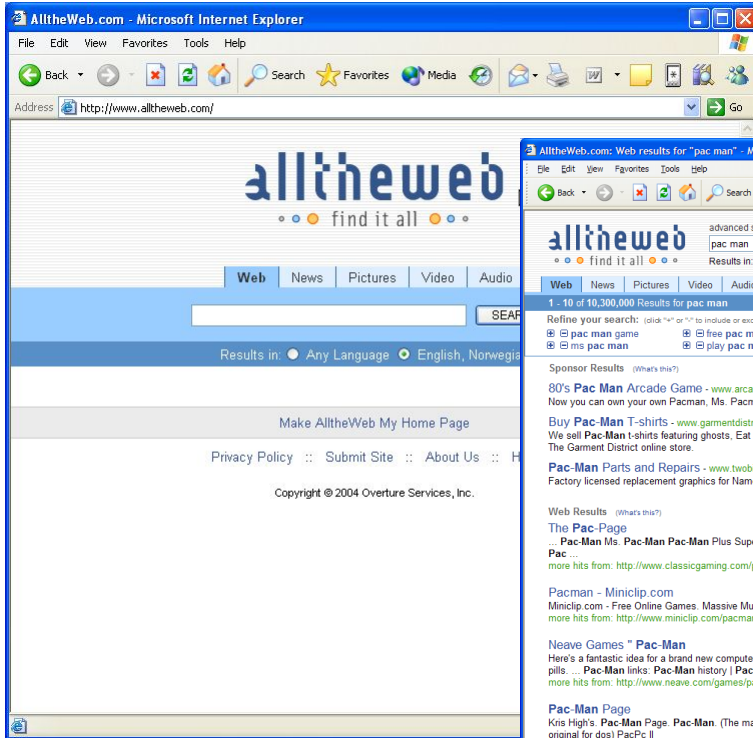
AlltheWeb.com - Microsoft Internet Explorer

File Edit View Favorites Tools Help

Back Search Favorites Media

Address http://www.alltheweb.com/

Go

alltheweb

find it all

Web News Pictures Video Audio

SEAR

Results in: Any Language English, Norwegia

Make AlltheWeb My Home Page

Privacy Policy :: Submit Site :: About Us :: H

Copyright © 2004 Overture Services, Inc.

AlltheWeb.com: Web results for "pac man" - M

File Edit View Favorites Tools Help

Back Search

alltheweb

find it all

advanced s

pac man

Results in:

Web News Pictures Video Audi

1 - 10 of 10,300,000 Results for pac man

Refine your search: (click "+" or "-" to include or exc

pac man game
free pac m
ms pac man
play pac m

Sponsor Results (What's this?)

80's Pac Man Arcade Game - www.arca
Now you can own your Pacman, Ms. Pacm

Buy Pac-Man T-shirts - www.garmentdistr
We sell Pac-Man t-shirts featuring ghosts, Eat
The Garment District online store.

Pac-Man Parts and Repairs - www.twob
Factory licensed replacement graphics for Nam

Web Results (What's this?)

The Pac-Page
... Pac-Man Ms. Pac-Man Pac-Man Plus Supe
Pac ...
more hits from: http://www.classicgaming.com/

Pacman - Miniclip.com
Miniclip.com - Free Online Games. Massive Mu
more hits from: http://www.miniclip.com/pacma

Neave Games " Pac-Man
Here's a fantastic idea for a brand new compute
pills. ... Pac-Man links: Pac-Man history | Pac
more hits from: http://www.neave.com/games/p

Pac-Man Page
Kris High's. Pac-Man Page. Pac-Man. (The ma
original for dos) PacPc II